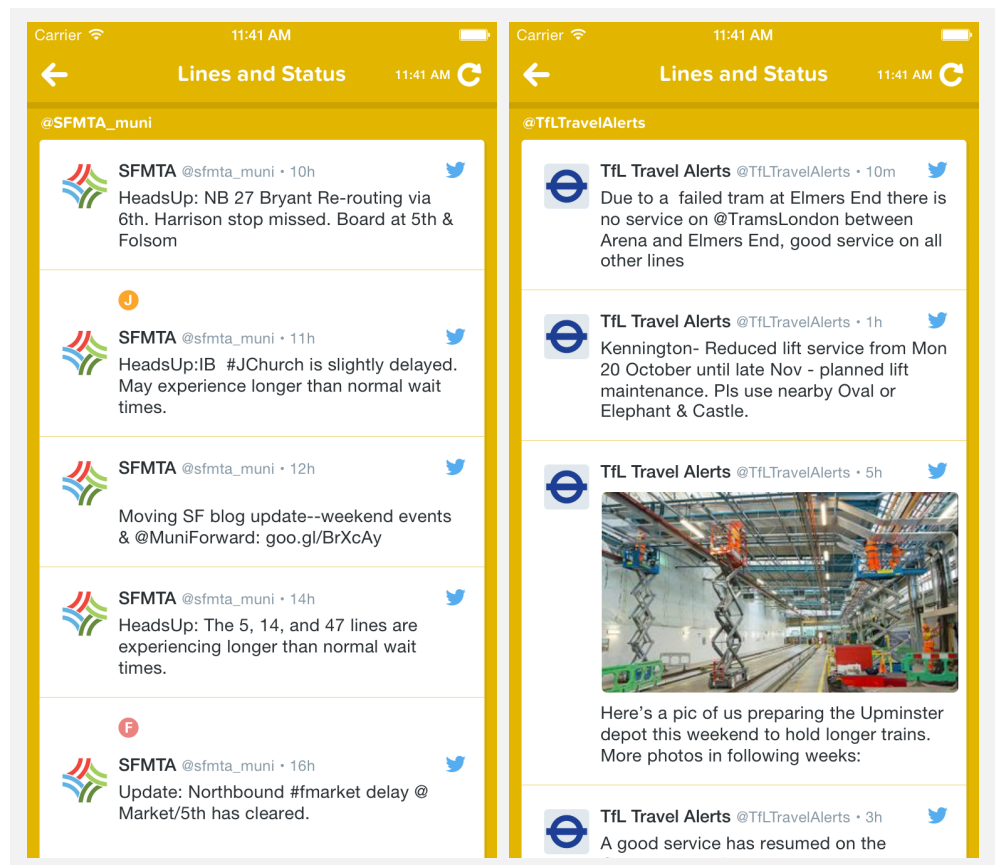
Carrier 11:41 AM

Lines and Status 11:41 AM

@SFMTA_muni

SFMTA @sfmta_muni • 10h
HeadsUp: NB 27 Bryant Re-routing via 6th. Harrison stop missed. Board at 5th & Folsom

J

SFMTA @sfmta_muni • 11h
HeadsUp:IB #JChurch is slightly delayed. May experience longer than normal wait times.

SFMTA @sfmta_muni • 12h
Moving SF blog update--weekend events & @MuniForward: goo.gl/BrXcAy

SFMTA @sfmta_muni • 14h
HeadsUp: The 5, 14, and 47 lines are experiencing longer than normal wait times.

F

SFMTA @sfmta_muni • 16h
Update: Northbound #fmarket delay @ Market/5th has cleared.

Carrier 11:41 AM

Lines and Status 11:41 AM

@TfLTravelAlerts

TfL Travel Alerts @TfLTravelAlerts • 10m
Due to a failed tram at Elmers End there is no service on @TramsLondon between Arena and Elmers End, good service on all other lines

TfL Travel Alerts @TfLTravelAlerts • 1h
Kennington- Reduced lift service from Mon 20 October until late Nov - planned lift maintenance. Pls use nearby Oval or Elephant & Castle.

TfL Travel Alerts @TfLTravelAlerts • 5h
Here's a pic of us preparing the Upminster depot this weekend to hold longer trains. More photos in following weeks:

TfL Travel Alerts @TfLTravelAlerts • 3h
A good service has resumed on the